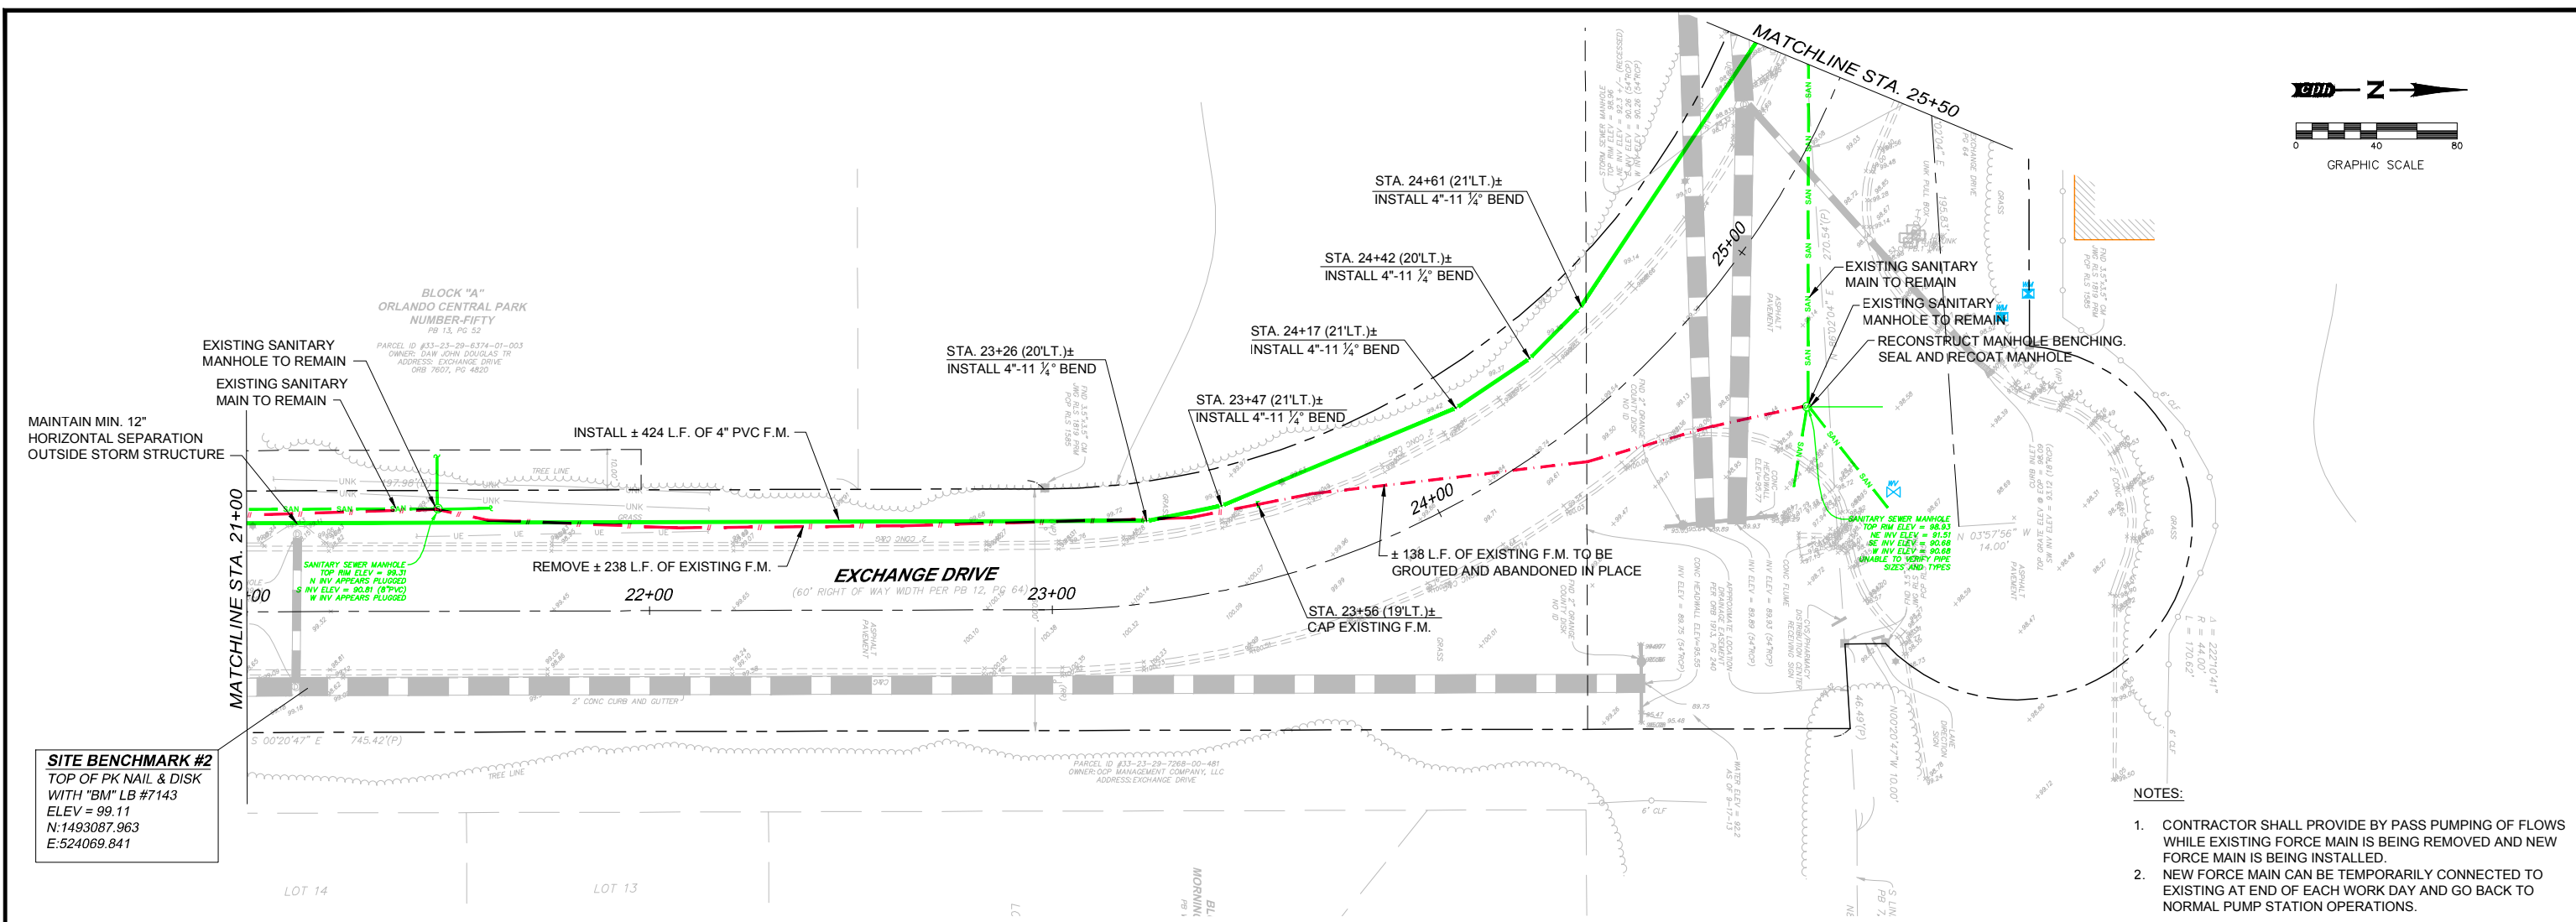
MATCHLINE STA. 25+50

N

0 40 80
GRAPHIC SCALE

STA. 24+61 (21'LT.)±
INSTALL 4"-11 ¼° BEND

STA. 24+42 (20'LT.)±
INSTALL 4"-11 ¼° BEND

STA. 24+17 (21'LT.)±
INSTALL 4"-11 ¼° BEND

STA. 23+26 (20'LT.)±
INSTALL 4"-11 ¼° BEND

STA. 23+47 (21'LT.)±
INSTALL 4"-11 ¼° BEND

EXISTING SANITARY MAIN TO REMAIN

EXISTING SANITARY MANHOLE TO REMAIN

RECONSTRUCT MANHOLE BENCHING. SEAL AND RECOAT MANHOLE

BLOCK "A"
ORLANDO CENTRAL PARK
NUMBER-FIFTY
PB 13, PG 52

EXISTING SANITARY MANHOLE TO REMAIN

EXISTING SANITARY MAIN TO REMAIN

MAINTAIN MIN. 12" HORIZONTAL SEPARATION OUTSIDE STORM STRUCTURE

INSTALL ± 424 L.F. OF 4" PVC F.M.

REMOVE ± 238 L.F. OF EXISTING F.M.

EXCHANGE DRIVE

(60' RIGHT OF WAY WIDTH PER PB 12, PG 64)

22+00

23+00

24+00

25+00

± 138 L.F. OF EXISTING F.M. TO BE GROUTED AND ABANDONED IN PLACE

STA. 23+56 (19'LT.)±
CAP EXISTING F.M.

MATCHLINE STA. 21+00

SITE BENCHMARK #2
TOP OF PK NAIL & DISK
WITH "BM" LB #7143
ELEV = 99.11
N:1493087.963
E:524069.841

LOT 14

LOT 13

NOTES:

1. CONTRACTOR SHALL PROVIDE BY PASS PUMPING OF FLOWS WHILE EXISTING FORCE MAIN IS BEING REMOVED AND NEW FORCE MAIN IS BEING INSTALLED.
2. NEW FORCE MAIN CAN BE TEMPORARILY CONNECTED TO EXISTING AT END OF EACH WORK DAY AND GO BACK TO NORMAL PUMP STATION OPERATIONS.